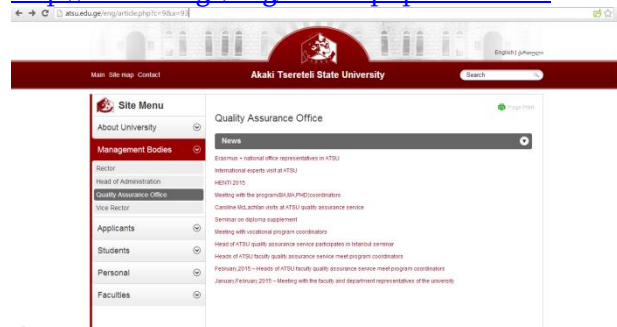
atsu.edu.ge/eng/article.php?c=9&a=93

English | ქართული

Main Site map Contact

Akaki Tsereteli State University

Search

Site Menu

About University

Management Bodies

Rector

Head of Administration

Quality Assurance Office

Vice Rector

Applicants

Students

Personal

Faculties

Page Print

Quality Assurance Office

News

Erasmus + national office representatives in ATSU

International experts visit at ATSU

HENTI 2015

Meeting with the programs(BA,MA,PHD)coordinators

Caroline McLachlan visits at ATSU quality assurance service

Seminar on diploma supplement

Meeting with vocational program coordinators

Head of ATSU quality assurance service participates in Istanbul seminar

Heads of ATSU faculty quality assurance service meet program coordinators

February,2015 – Heads of ATSU faculty quality assurance service meet program coordinators

January,February, 2015 – Meeting with the faculty and department representatives of the university